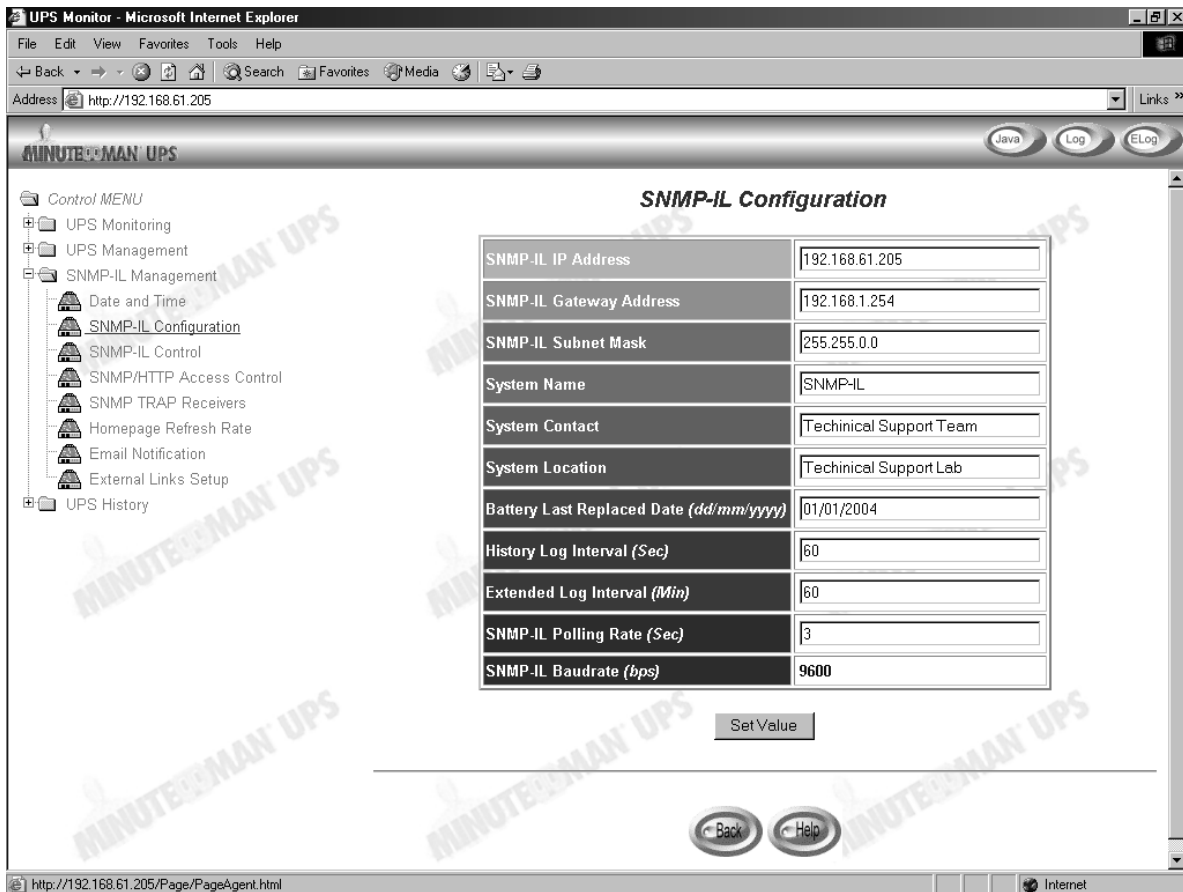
UPS Monitor - Microsoft Internet Explorer

File Edit View Favorites Tools Help

Back Search Favorites Media

Address http://192.168.61.205

Links

MINUTEMAN UPS

Java Log ELog

Control MENU
UPS Monitoring
UPS Management
SNMP-IL Management
Date and Time
SNMP-IL Configuration
SNMP-IL Control
SNMP/HTTP Access Control
SNMP TRAP Receivers
Homepage Refresh Rate
Email Notification
External Links Setup
UPS History

SNMP-IL Configuration

| | |
|---|---|
| SNMP-IL IP Address | 192.168.61.205 |
| SNMP-IL Gateway Address | 192.168.1.254 |
| SNMP-IL Subnet Mask | 255.255.0.0 |
| System Name | SNMP-IL |
| System Contact | Techinical Support Team |
| System Location | Techinical Support Lab |
| Battery Last Replaced Date (dd/mm/yyyy) | 01/01/2004 |
| History Log Interval (Sec) | 60 |
| Extended Log Interval (Min) | 60 |
| SNMP-IL Polling Rate (Sec) | 3 |
| SNMP-IL Baudrate (bps) | 9600 |

Set Value

Back Help

http://192.168.61.205/Page/PageAgent.html

Internet